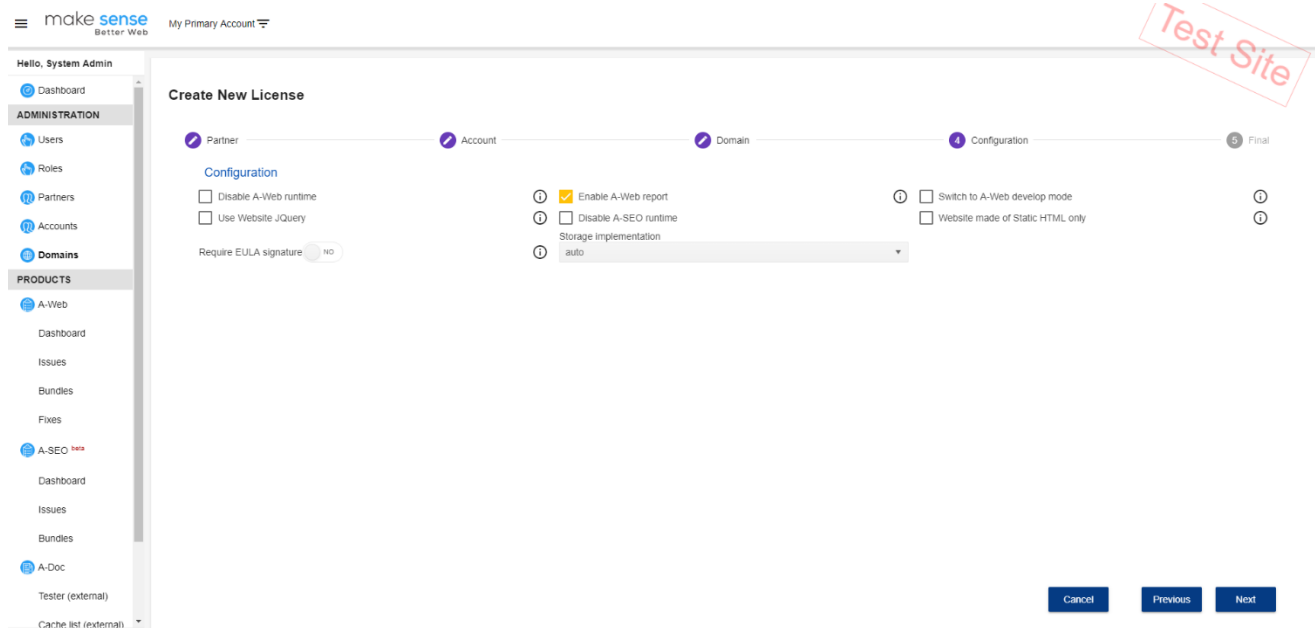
make sense
Better Web
My Primary Account

Test Site

Hello, System Admin
Dashboard
ADMINISTRATION
Users
Roles
Partners
Accounts
Domains
PRODUCTS
A-Web
Dashboard
Issues
Bundles
Fixes
A-SEO beta
Dashboard
Issues
Bundles
A-Doc
Tester (external)
Cache list (external)

Create New License

Partner
Account
Domain
4 Configuration
5 Final

Configuration

Disable A-Web runtime
Enable A-Web report
Switch to A-Web develop mode
Use Website JQuery
Disable A-SEO runtime
Website made of Static HTML only
Require EULA signature NO
Storage implementation
auto

Cancel
Previous
Next